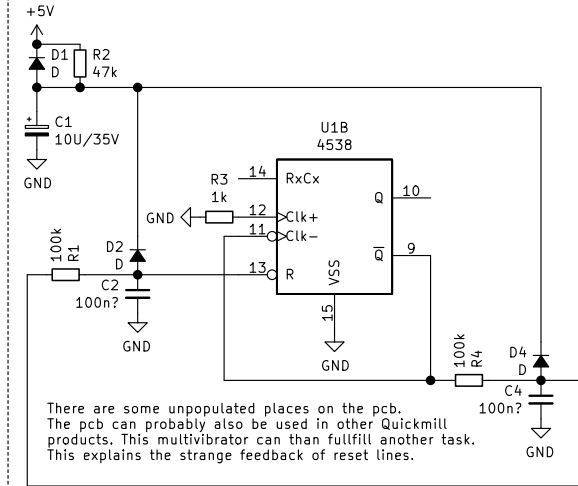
+5V

D1
D

R2
47k

C1
10U/35V

GND

U1B
4538

14
RxCx

10
Q

R3
1k

GND

12
Clk+

11
Clk−

9
$\overline{Q}$

100k
R1

D2
D

C2
100n?

GND

13
R

VSS

15

GND

100k
R4

D4
D

C4
100n?

GND

There are some unpopulated places on the pcb.
The pcb can probably also be used in other Quickmill products. This multivibrator can than fullfill another task.
This explains the strange feedback of reset lines.